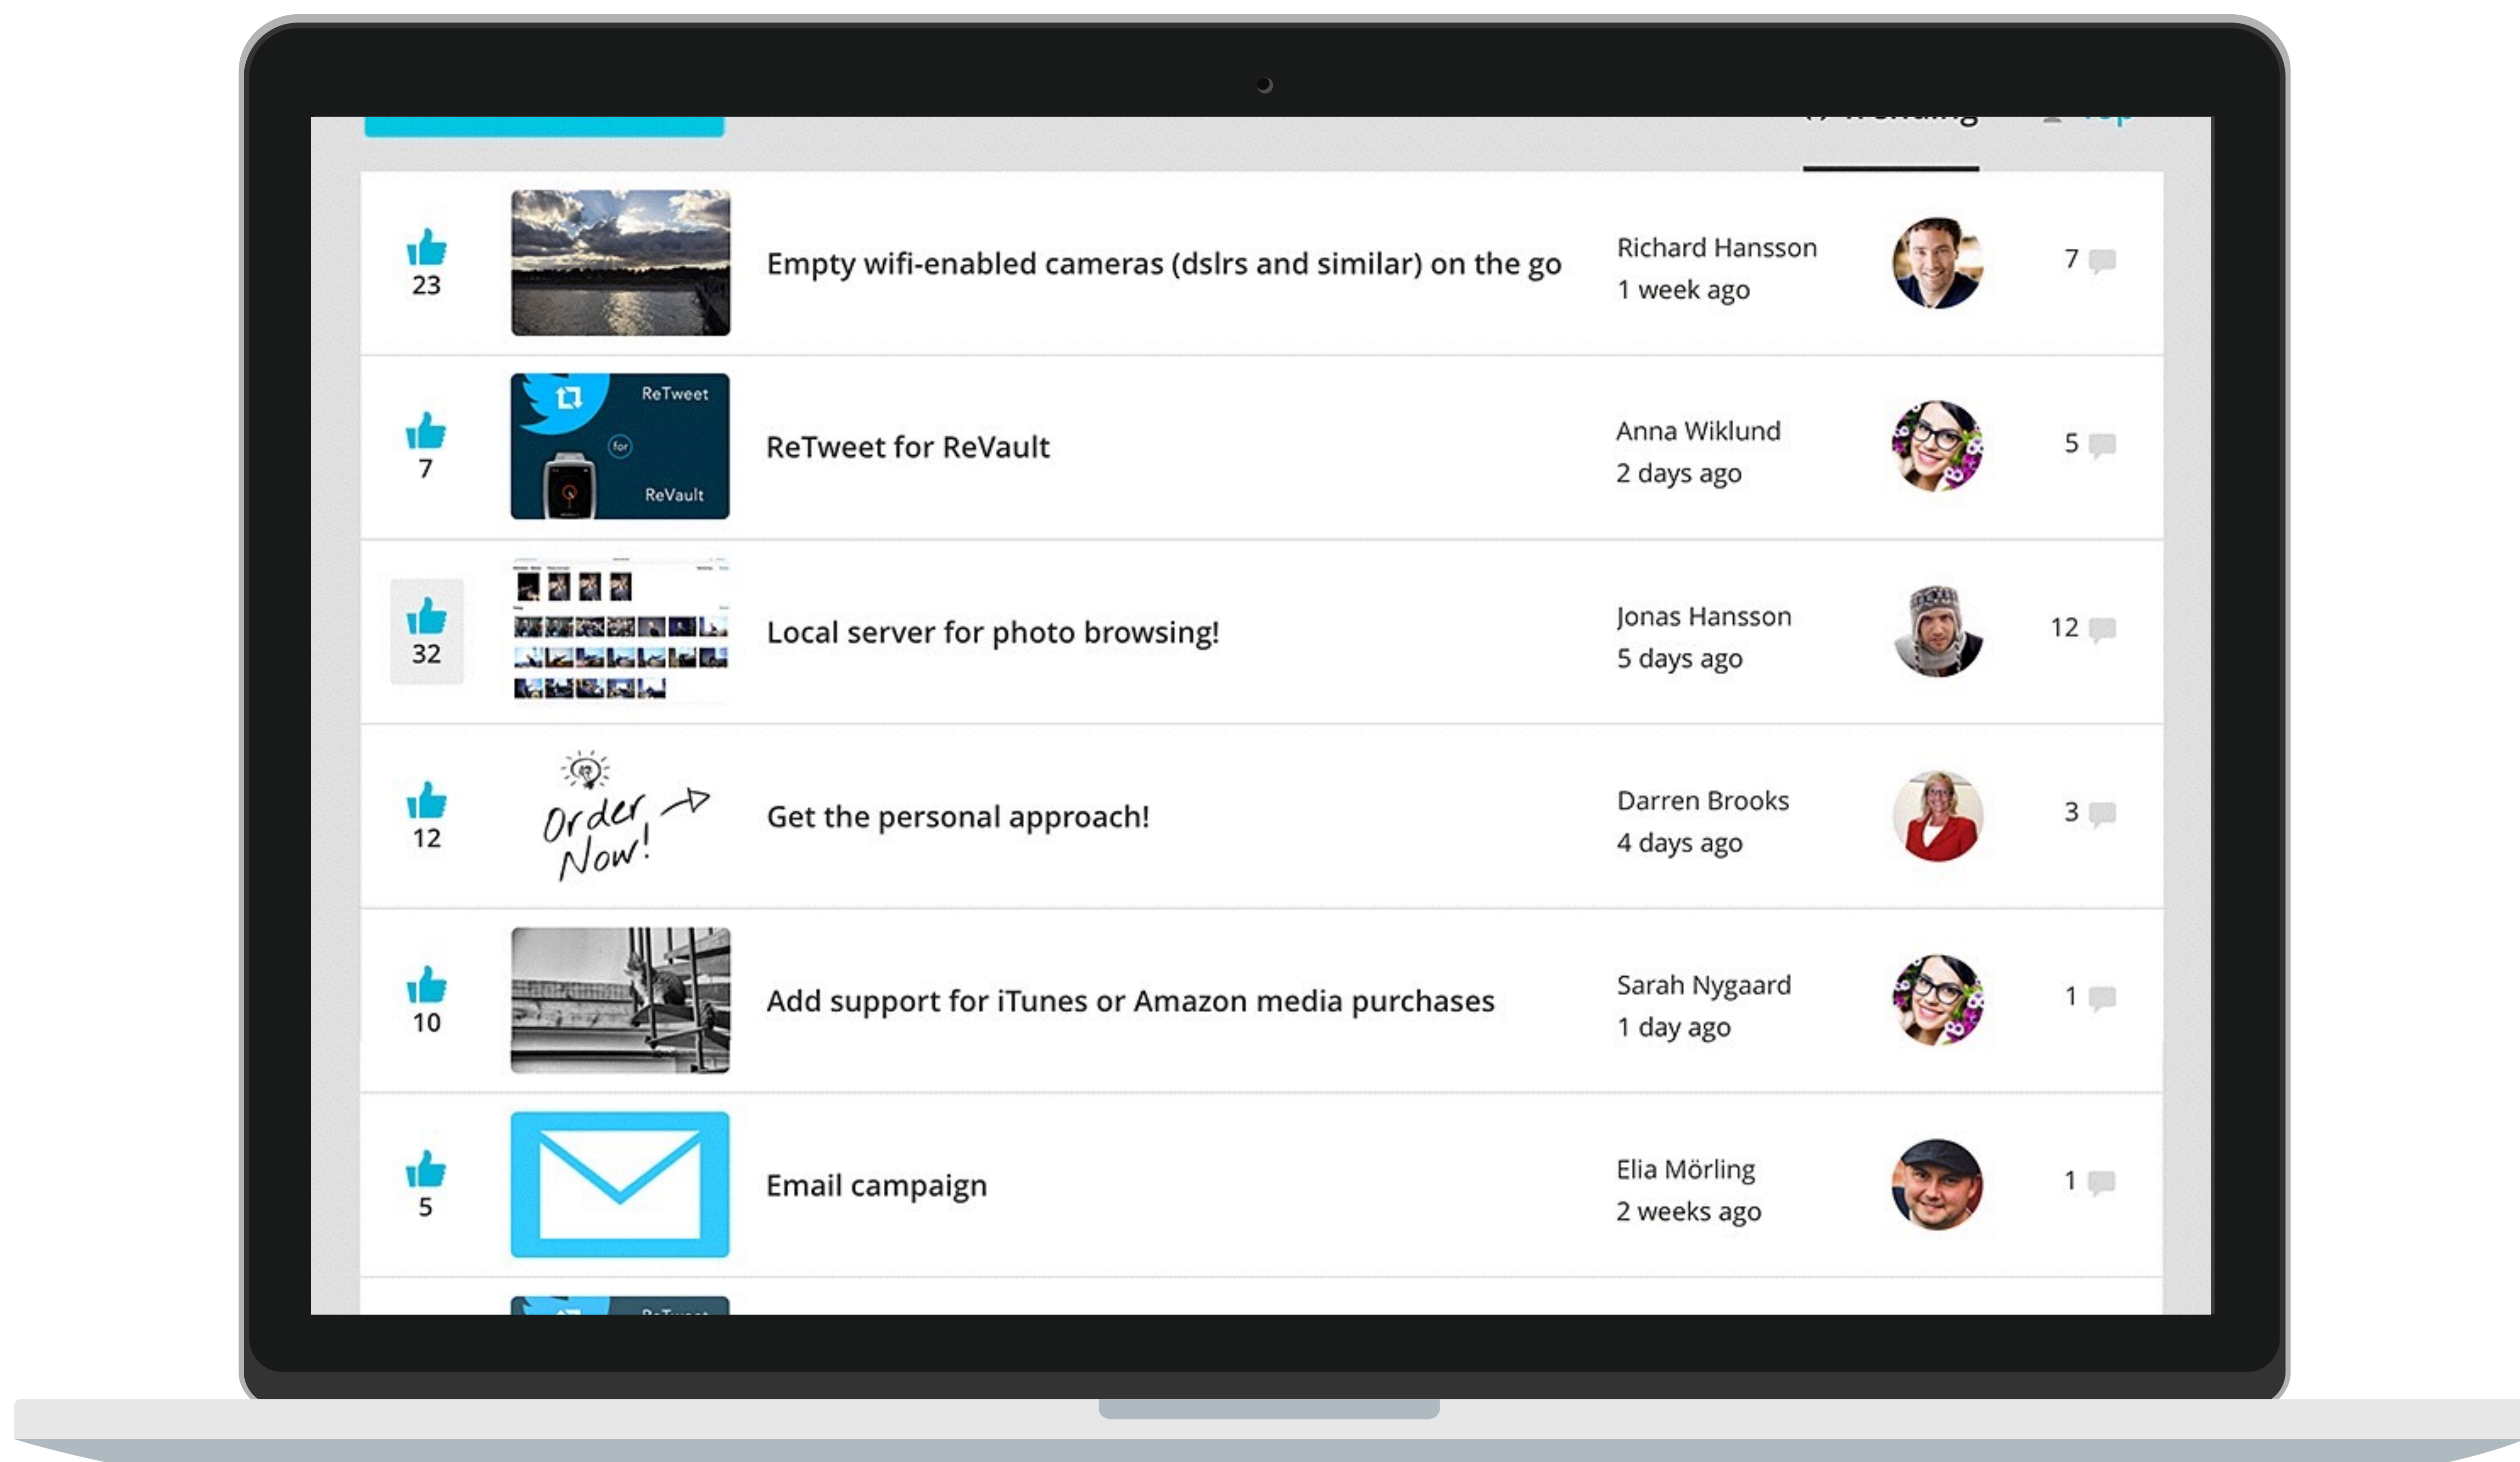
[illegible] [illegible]

23
Empty wifi-enabled cameras (dslrs and similar) on the go
Richard Hansson
1 week ago
7

7
ReTweet
for
ReVault
ReTweet for ReVault
Anna Wiklund
2 days ago
5

32
Local server for photo browsing!
Jonas Hansson
5 days ago
12

12
Order Now!
Get the personal approach!
Darren Brooks
4 days ago
3

10
Add support for iTunes or Amazon media purchases
Sarah Nygaard
1 day ago
1

5
Email campaign
Elia Mörling
2 weeks ago
1